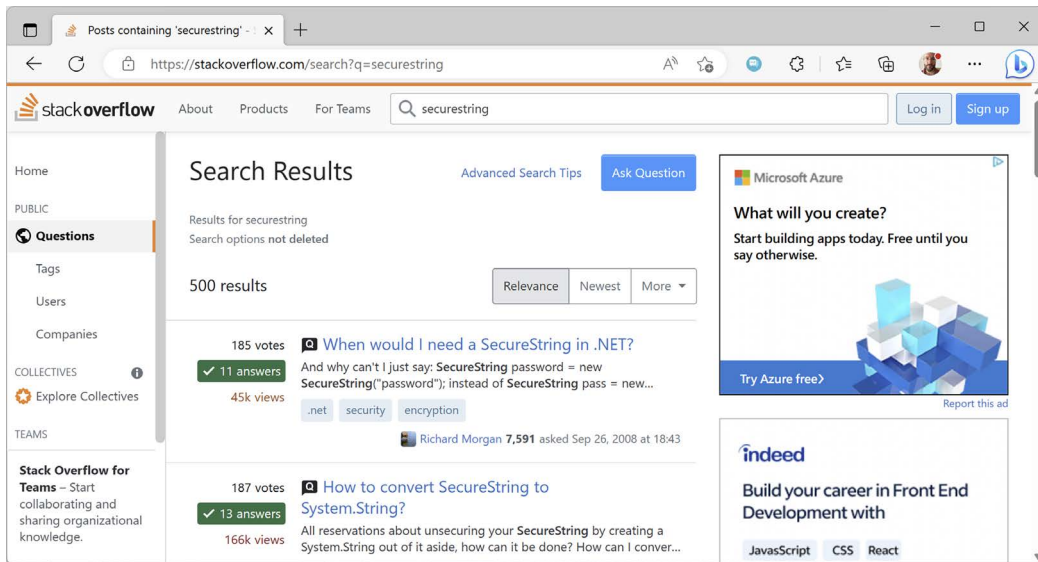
Posts containing 'securestring' - S ×

https://stackoverflow.com/search?q=securestring

stackoverflow About Products For Teams securestring Log in Sign up

Home

PUBLIC

Questions

Tags

Users

Companies

COLLECTIVES

Explore Collectives

TEAMS

Stack Overflow for Teams – Start collaborating and sharing organizational knowledge.

Search Results

Advanced Search Tips

Ask Question

Results for securestring

Search options not deleted

500 results

Relevance Newest More

185 votes

✓ 11 answers

45k views

When would I need a SecureString in .NET?

And why can't I just say: SecureString password = new SecureString("password"); instead of SecureString pass = new...

.net security encryption

Richard Morgan 7,591 asked Sep 26, 2008 at 18:43

187 votes

✓ 13 answers

166k views

How to convert SecureString to System.String?

All reservations about unsecuring your SecureString by creating a System.String out of it aside, how can it be done? How can I conver...

Microsoft Azure

What will you create?

Start building apps today. Free until you say otherwise.

Try Azure free›

Report this ad

indeed

Build your career in Front End Development with

JavaScript CSS React